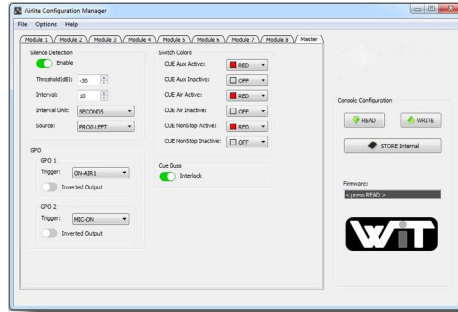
Airlite Configuration Manager

File Options Help

Module 1 | Module 2 | Module 3 | Module 4 | Module 5 | Module 6 | Module 7 | Module 8 | Master

Silence Detection

Enable

Threshold[dB]: -30

Interval: 10

Interval Unit: SECONDS

Source: PROG LEFT

GPO

GPO 1

Trigger: ON-AIR 1

Inverted Output

GPO 2

Trigger: MIC-ON

Inverted Output

Switch Colors

CUE Aux Active: RED

CUE Aux Inactive: OFF

CUE Air Active: RED

CUE Air Inactive: OFF

CUE NonStop Active: RED

CUE NonStop Inactive: OFF

Cue Buss

Interlock

Console Configuration

READ

WRITE

STORE Internal

Firmware:

< press READ >

WIT